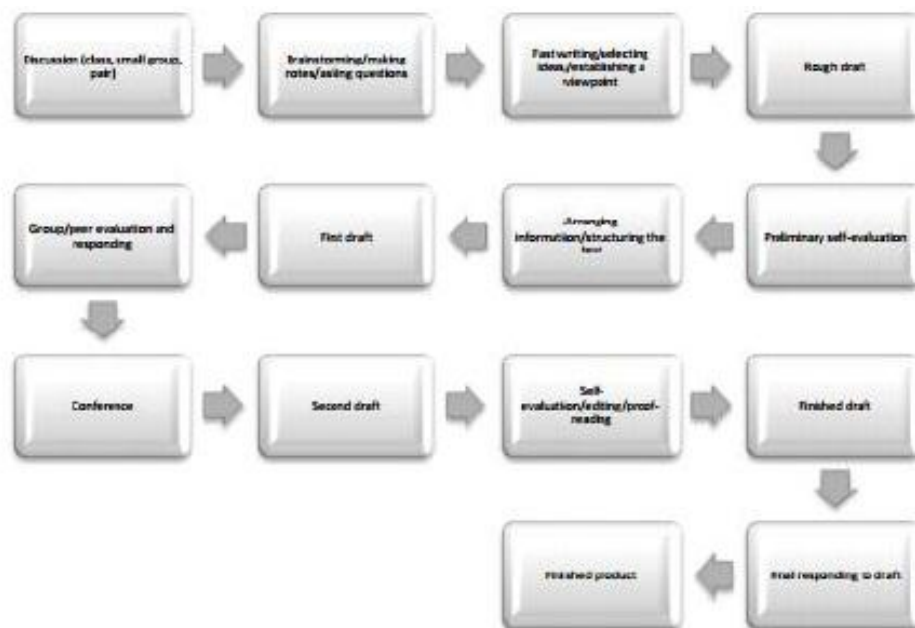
Discussion (class, small group, pair)

Brainstorming/making notes/asking questions

Fast writing/selecting ideas/establishing a viewpoint

Rough draft

Preliminary self-evaluation

Arranging information/structuring the text

First draft

Group/peer evaluation and responding

Conference

Second draft

Self-evaluation/editing/proof-reading

Finished draft

Final responding to draft

Finished product